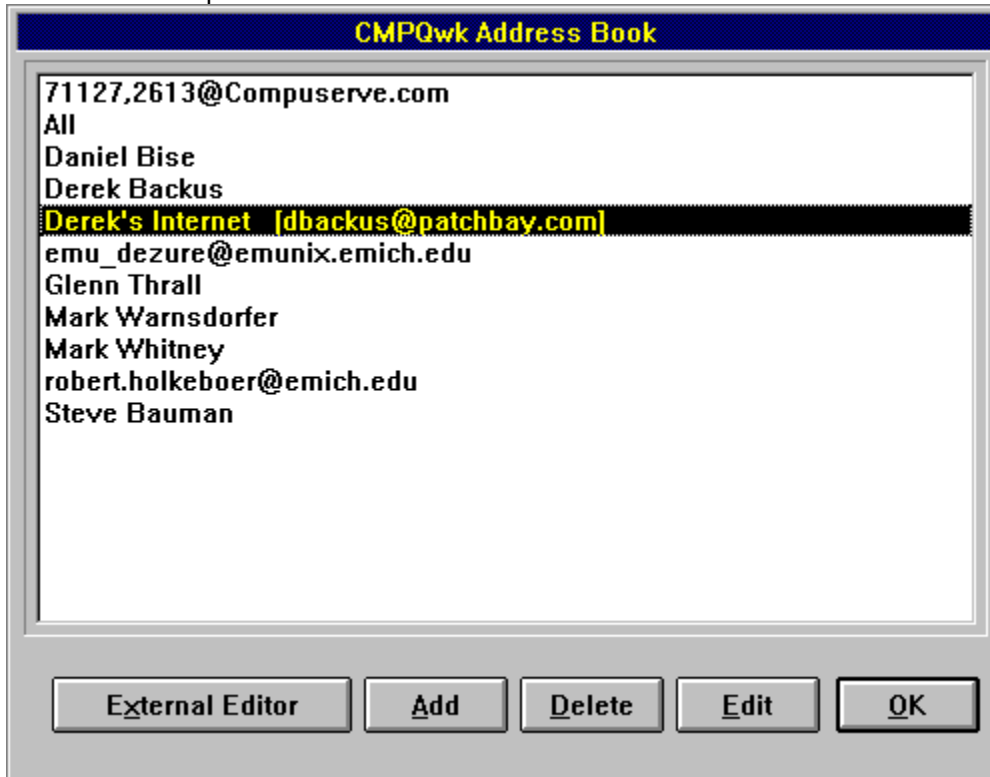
CMPQwk Address Book

71127,2613@Compuserve.com
All
Daniel Bise
Derek Backus
Derek's Internet [dbackus@patchbay.com]
emu_dezure@emunix.emich.edu
Glenn Thrall
Mark Warnsdorfer
Mark Whitney
robert.holkeboer@emich.edu
Steve Bauman

External Editor
Add
Delete
Edit
OK